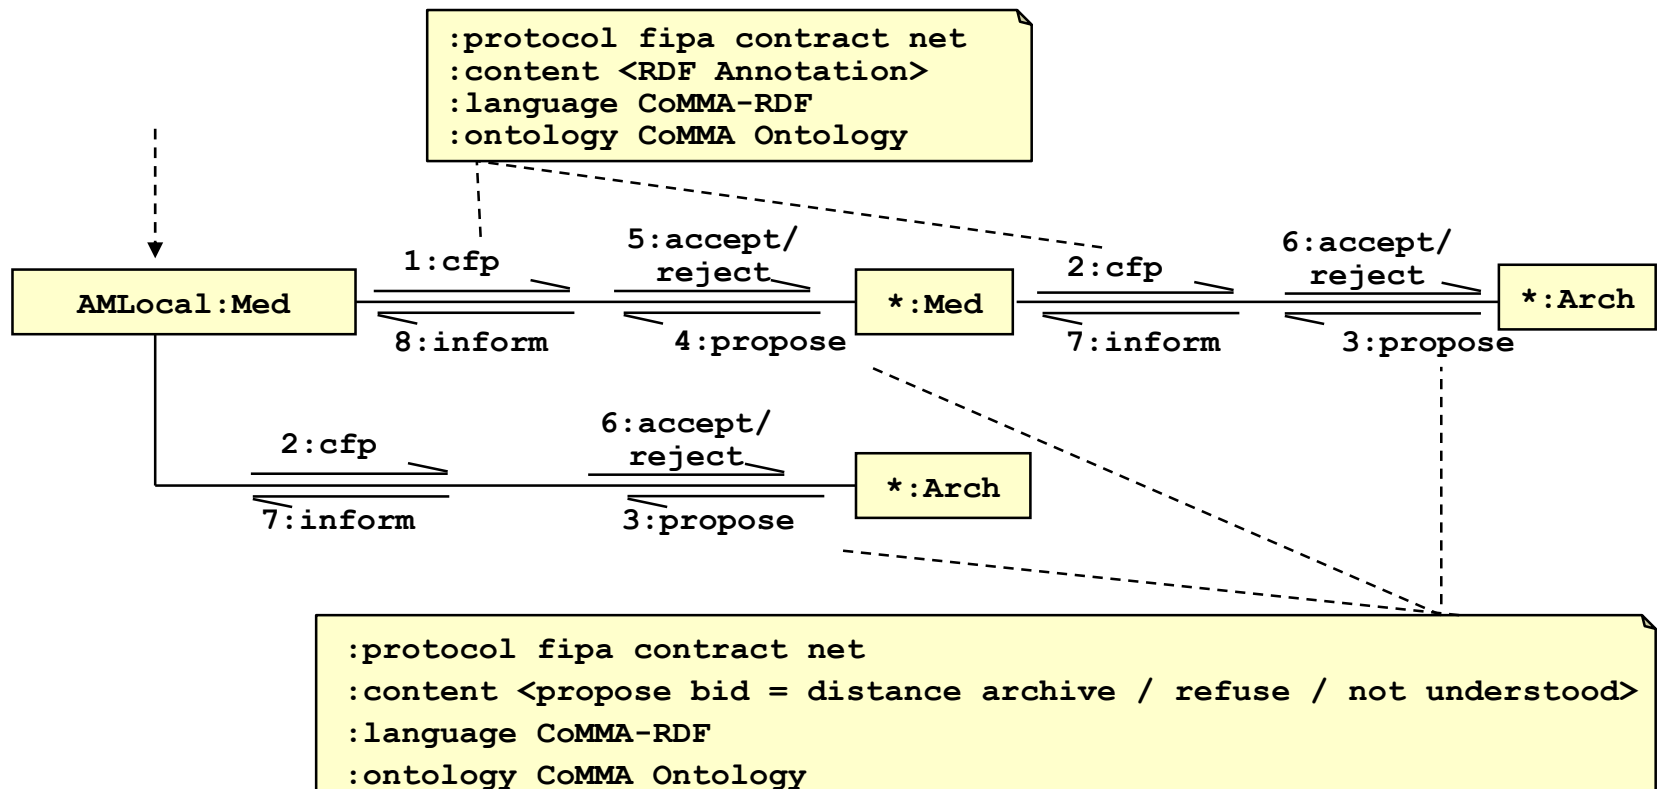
:protocol fipa contract net
:content <RDF Annotation>
:language CoMMA-RDF
:ontology CoMMA Ontology

AMLocal:Med

1:cfp

8:inform

5:accept/ reject

4:propose

*:Med

2:cfp

7:inform

6:accept/ reject

3:propose

*:Arch

2:cfp

7:inform

6:accept/ reject

3:propose

*:Arch

:protocol fipa contract net
:content <propose bid = distance archive / refuse / not understood>
:language CoMMA-RDF
:ontology CoMMA Ontology